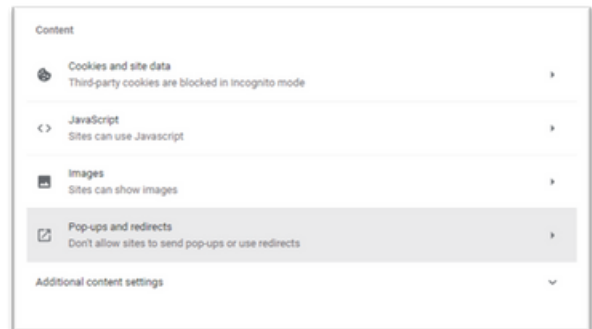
Content

Cookies and site data
Third-party cookies are blocked in Incognito mode

JavaScript
Sites can use Javascript

Images
Sites can show images

Pop-ups and redirects
Don't allow sites to send pop-ups or use redirects

Additional content settings